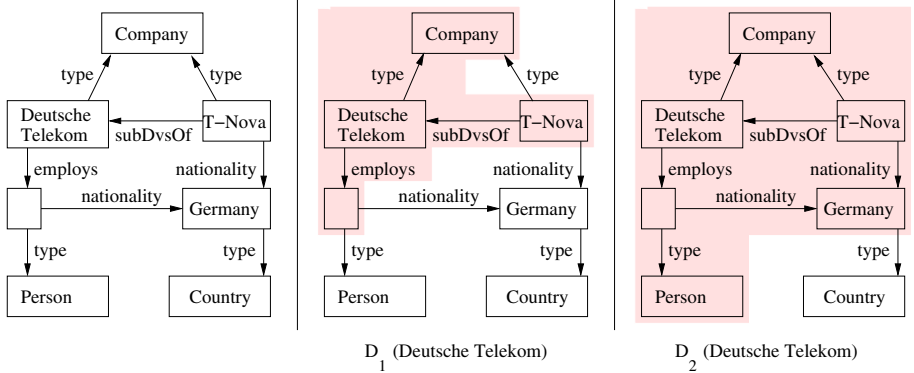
Company
type
type
Deutsche Telekom
T−Nova
subDvsOf
employs
nationality
nationality
Germany
type
type
Person
Country

Company
type
type
Deutsche Telekom
T−Nova
subDvsOf
employs
nationality
nationality
Germany
type
type
Person
Country

$D_1$ (Deutsche Telekom)

Company
type
type
Deutsche Telekom
T−Nova
subDvsOf
employs
nationality
nationality
Germany
type
type
Person
Country

$D_2$ (Deutsche Telekom)